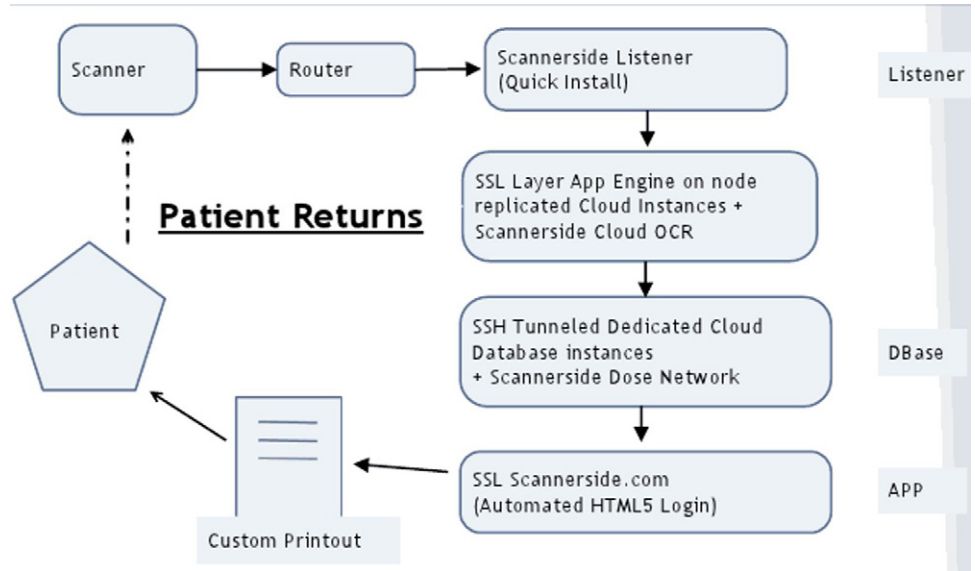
Scanner

Router

Scannerside Listener (Quick Install)

Listener

Patient Returns

SSL Layer App Engine on node replicated Cloud Instances + Scannerside Cloud OCR

Patient

SSH Tunneled Dedicated Cloud Database instances + Scannerside Dose Network

DBase

SSL Scannerside.com (Automated HTML5 Login)

APP

Custom Printout